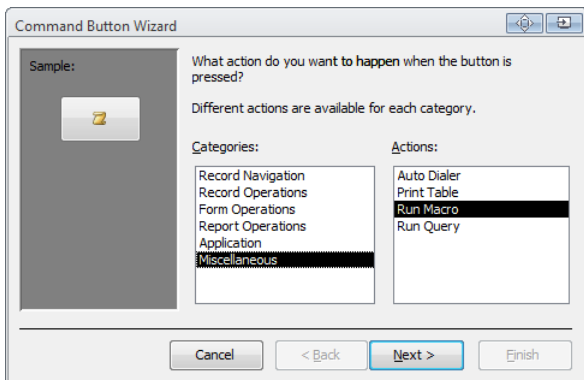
Command Button Wizard

Sample:

What action do you want to happen when the button is pressed?

Different actions are available for each category.

Categories:

Record Navigation
Record Operations
Form Operations
Report Operations
Application
Miscellaneous

Actions:

Auto Dialer
Print Table
Run Macro
Run Query

Cancel
< Back
Next >
Finish